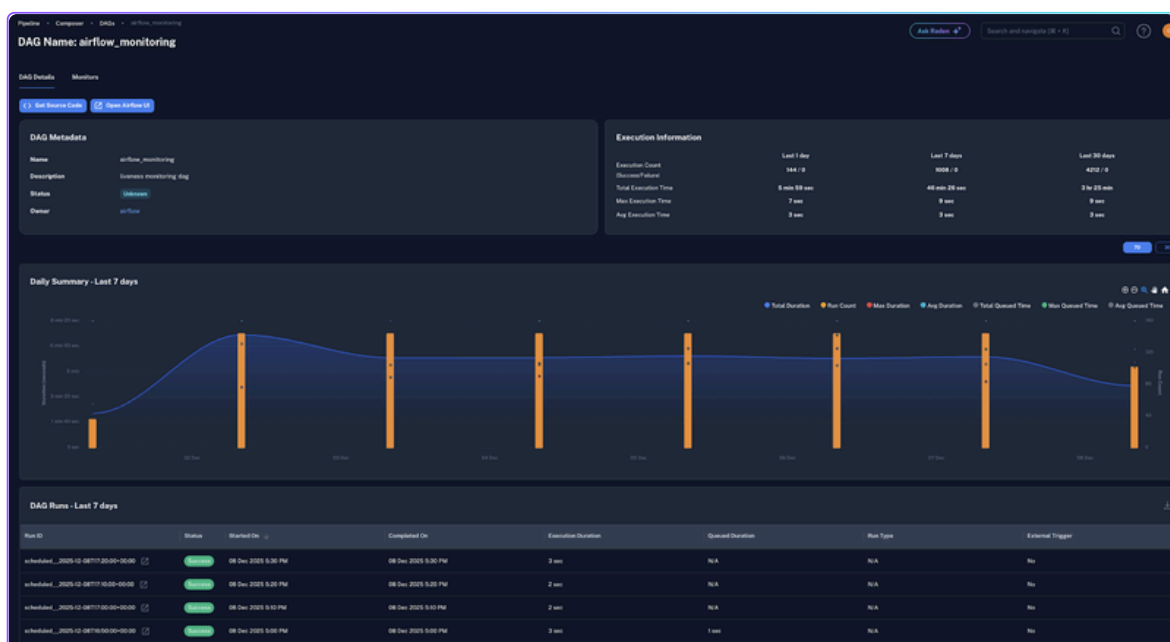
Pipeline • Composer • DAGs • airflow_monitoring

DAG Name: airflow_monitoring

Ask Raden

Search and navigate (⌘ + K)

DAG Details Monitors

Get Source Code Open Airflow UI

DAG Metadata

Name airflow_monitoring
Description liveness monitoring dag
Status Unknown
Owner airflow

Execution Information

| | Last 1 day | Last 7 days | Last 30 days |
|---|---|---|---|
| Execution Count (Success/Failure) | 144 / 0 | 1008 / 0 | 4212 / 0 |
| Total Execution Time | 5 min 59 sec | 46 min 26 sec | 3 hr 25 min |
| Max Execution Time | 7 sec | 9 sec | 9 sec |
| Avg Execution Time | 3 sec | 3 sec | 3 sec |

Daily Summary - Last 7 days

Total Duration Run Count Max Duration Avg Duration Total Queued Time Max Queued Time Avg Queued Time

DAG Runs - Last 7 days

| Run ID | Status | Started On | Completed On | Execution Duration | Queued Duration | Run Type | External Trigger |
|---|---|---|---|---|---|---|---|
| scheduled__2025-12-08T17:20:00+00:00 | Success | 08 Dec 2025 5:30 PM | 08 Dec 2025 5:30 PM | 3 sec | N/A | N/A | No |
| scheduled__2025-12-08T17:10:00+00:00 | Success | 08 Dec 2025 5:20 PM | 08 Dec 2025 5:20 PM | 2 sec | N/A | N/A | No |
| scheduled__2025-12-08T17:00:00+00:00 | Success | 08 Dec 2025 5:10 PM | 08 Dec 2025 5:10 PM | 2 sec | N/A | N/A | No |
| scheduled__2025-12-08T16:50:00+00:00 | Success | 08 Dec 2025 5:00 PM | 08 Dec 2025 5:00 PM | 3 sec | 1 sec | N/A | No |